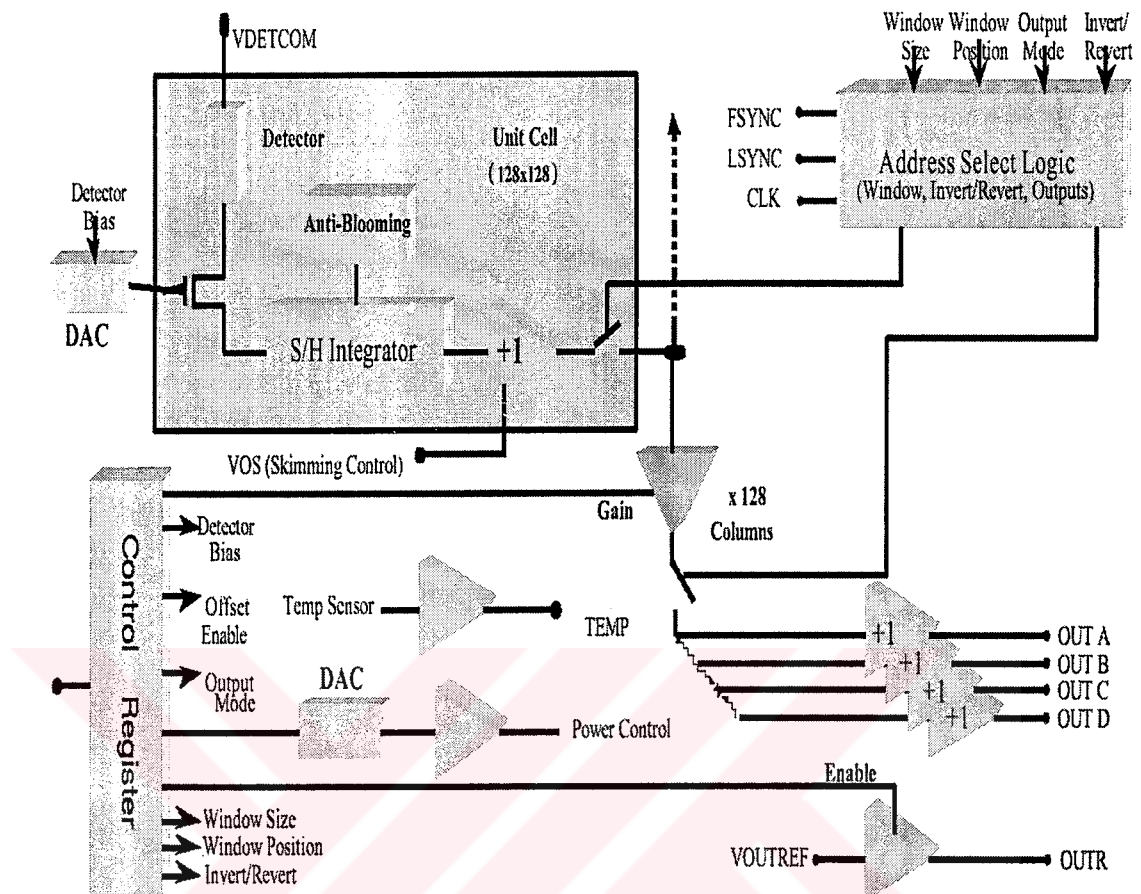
VDETCOM

Window Size
Window Position
Output Mode
Invert/ Revert

Detector
Unit Cell
(128x128)

FSYNC
LSYNC
CLK

Address Select Logic
(Window, Invert/Revert, Outputs)

Detector Bias

Anti-Blooming

DAC

S/H Integrator
+1

VOS (Skimming Control)

Gain
x 128
Columns

Control Register

Detector Bias
Offset Enable
Temp Sensor
TEMP
Output Mode
DAC
Power Control

+1
OUT A
+1
OUT B
+1
OUT C
+1
OUT D

Enable

Window Size
Window Position
Invert/Revert

VOUTREF
OUTR